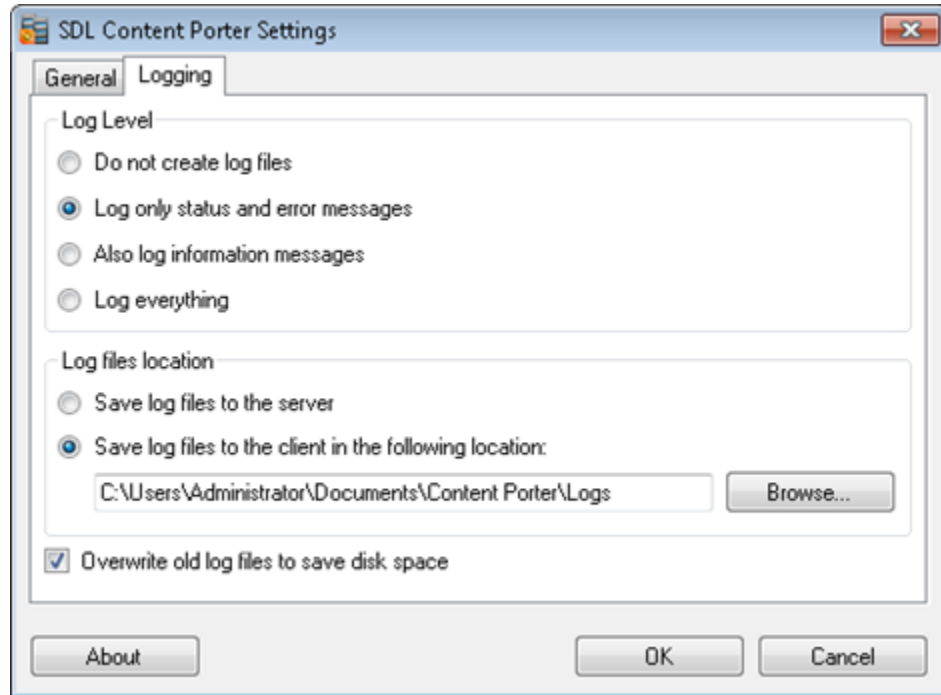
SDL Content Porter Settings

General Logging

Log Level

Do not create log files

Log only status and error messages

Also log information messages

Log everything

Log files location

Save log files to the server

Save log files to the client in the following location:

C:\Users\Administrator\Documents\Content Porter\Logs

Browse...

Overwrite old log files to save disk space

About

OK

Cancel